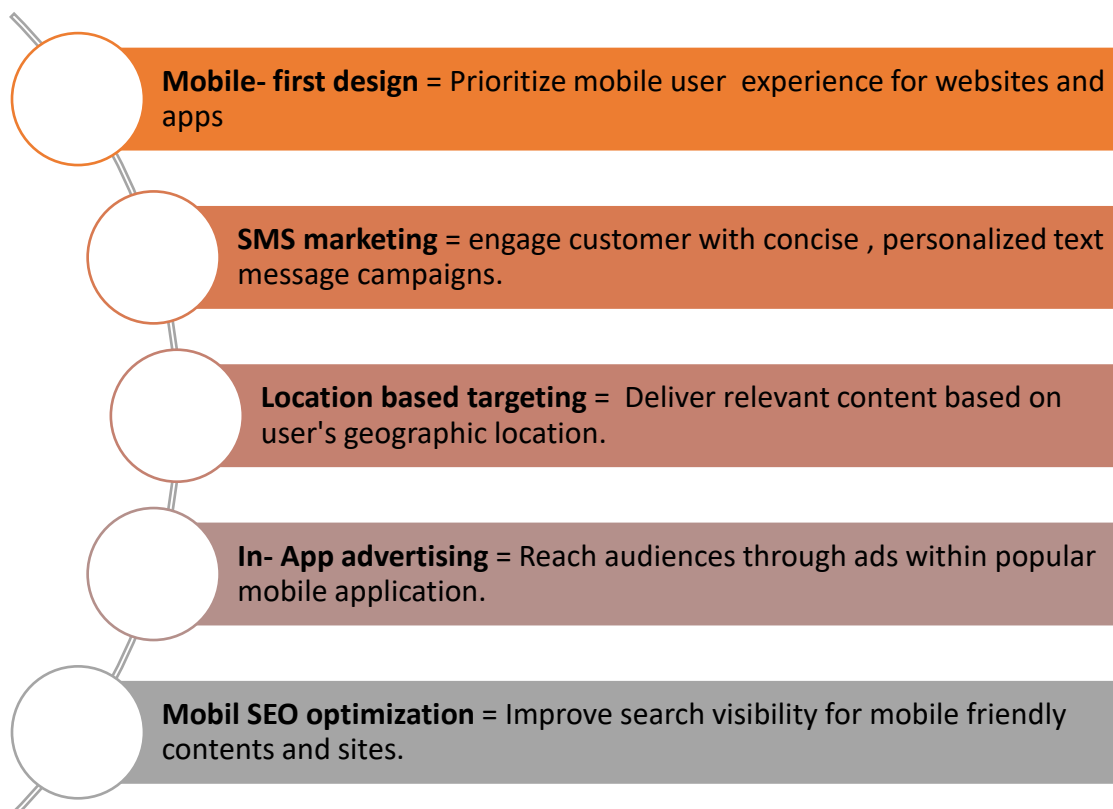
**Mobile- first design** = Prioritize mobile user experience for websites and apps

**SMS marketing** = engage customer with concise , personalized text message campaigns.

**Location based targeting** = Deliver relevant content based on user's geographic location.

**In- App advertising** = Reach audiences through ads within popular mobile application.

**Mobil SEO optimization** = Improve search visibility for mobile friendly contents and sites.